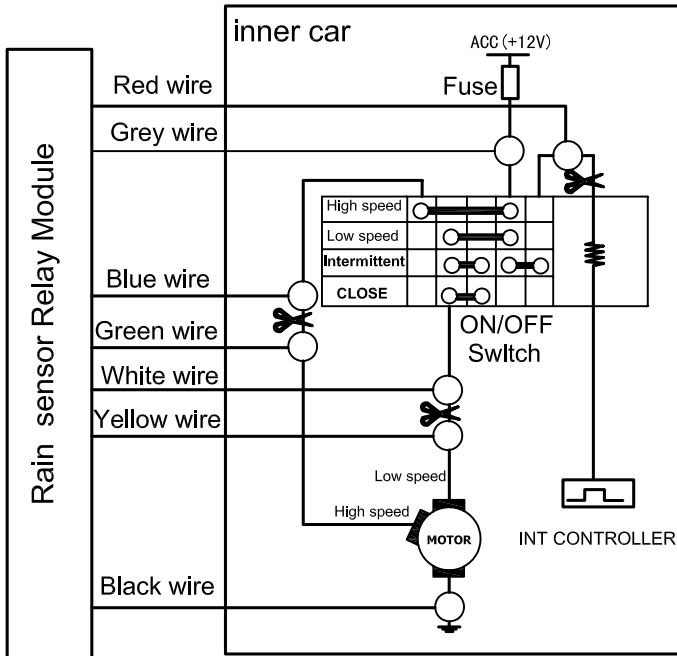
Rain sensor Relay Module

inner car

ACC (+12V)

Fuse

Red wire

Grey wire

High speed

Low speed

Intermittent

CLOSE

Blue wire

Green wire

ON/OFF
Swltch

White wire

Yellow wire

Low speed

High speed

MOTOR

INT CONTROLLER

Black wire